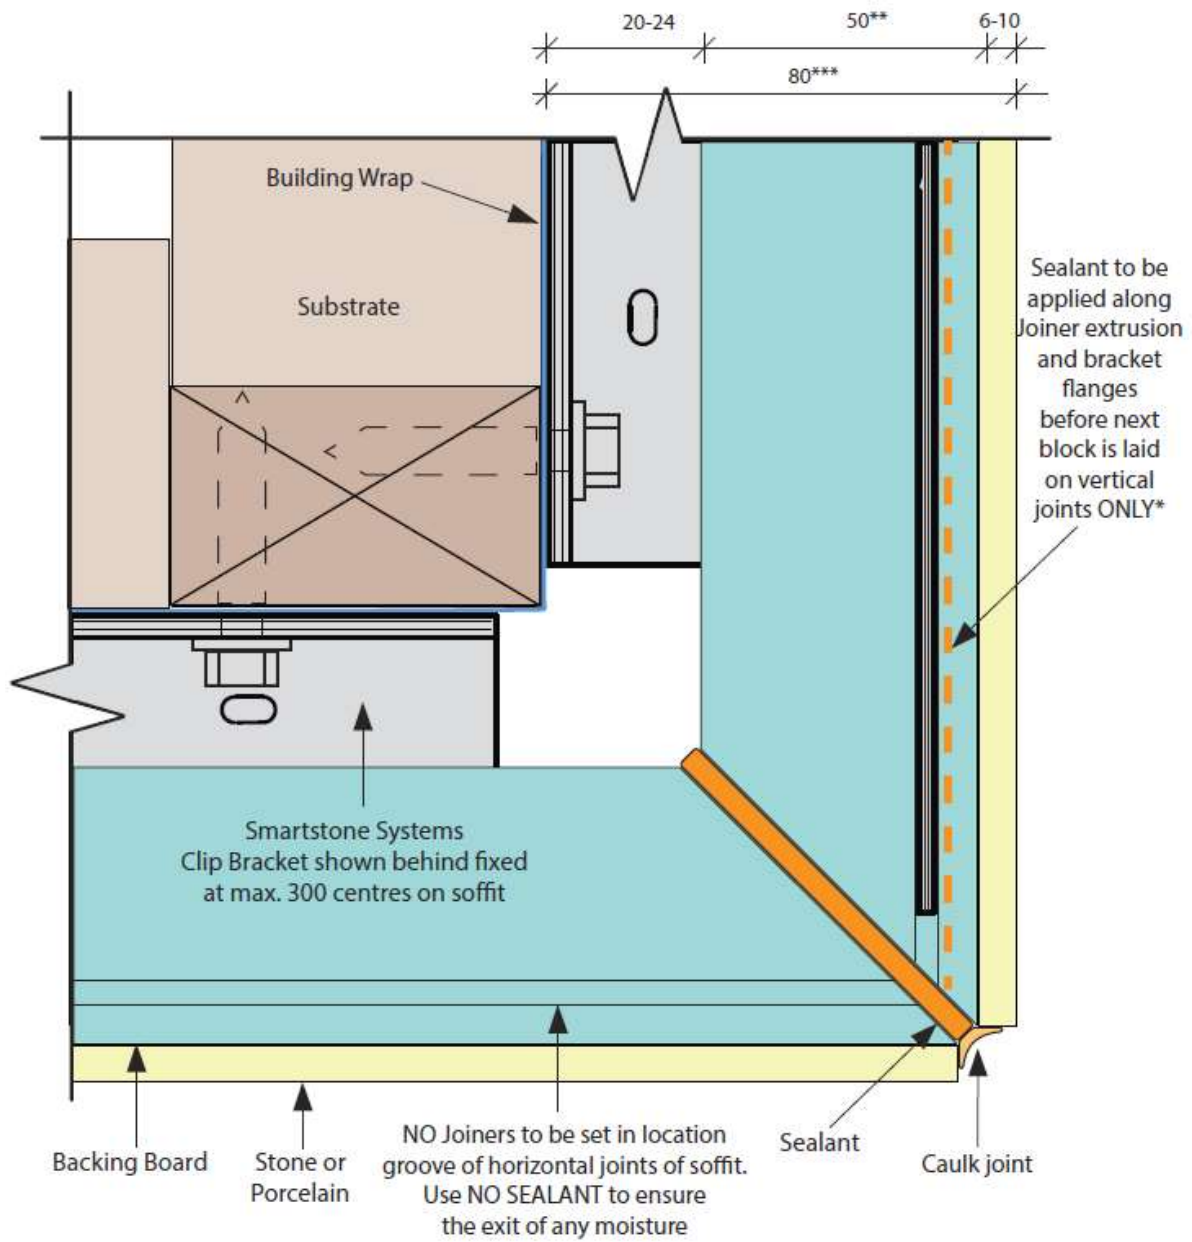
20-24

50**

6-10

80***

Building Wrap

Substrate

Sealant to be applied along Joiner extrusion and bracket flanges before next block is laid on vertical joints ONLY*

Smartstone Systems Clip Bracket shown behind fixed at max. 300 centres on soffit

Backing Board

Stone or Porcelain

NO Joiners to be set in location groove of horizontal joints of soffit. Use NO SEALANT to ensure the exit of any moisture

Sealant

Caulk joint